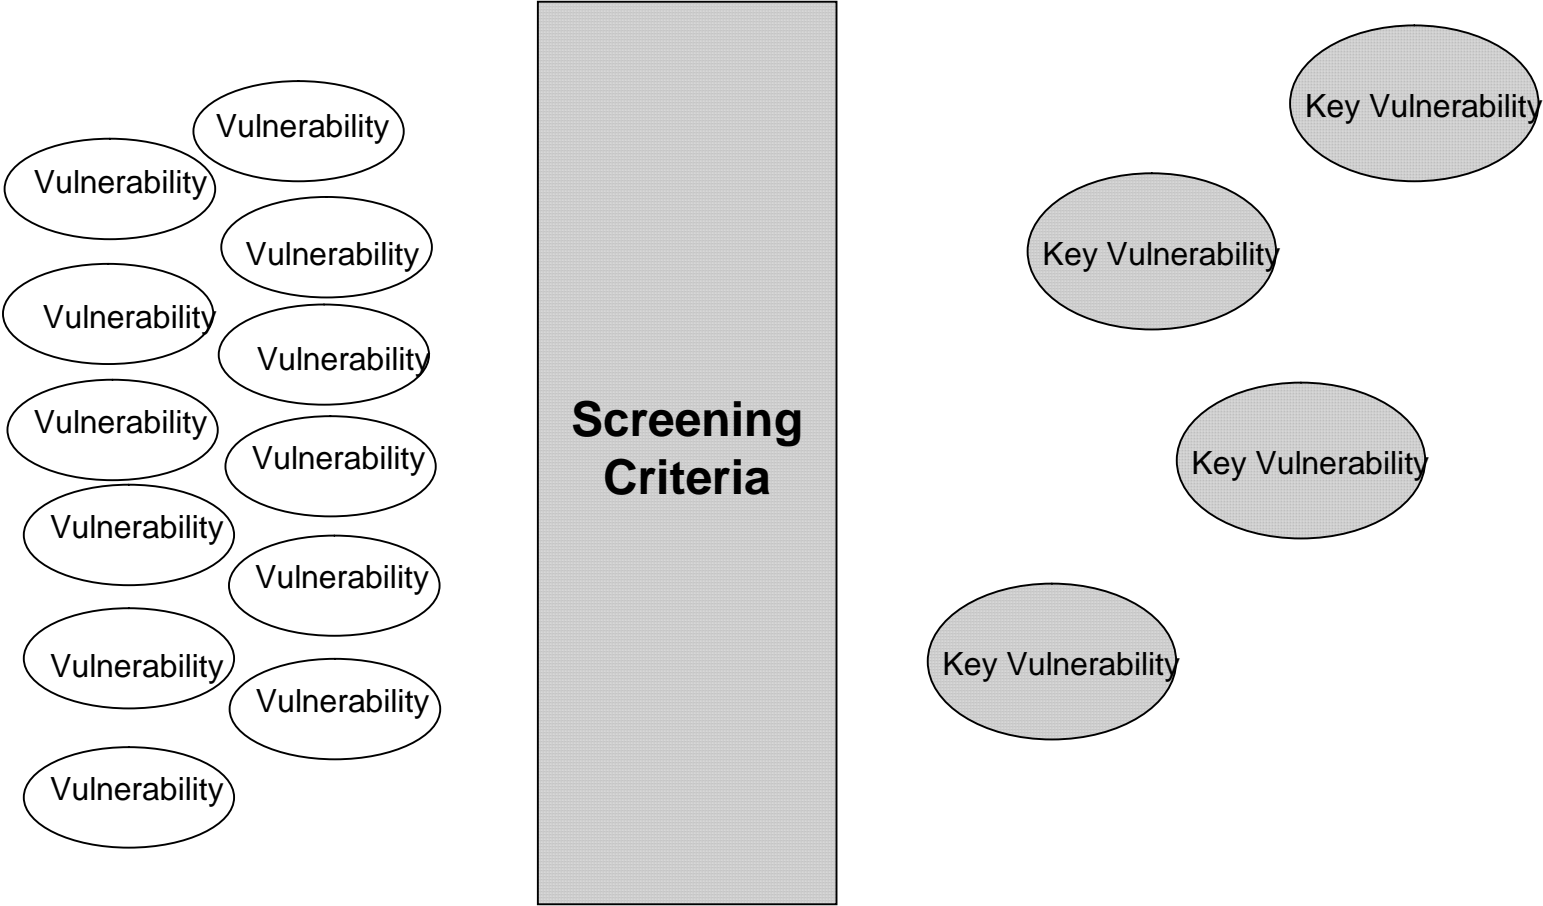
Vulnerability

Vulnerability

Vulnerability

Vulnerability

Vulnerability

Vulnerability

Vulnerability

Vulnerability

Vulnerability

Vulnerability

Vulnerability

Vulnerability

Screening Criteria

Key Vulnerability

Key Vulnerability

Key Vulnerability

Key Vulnerability